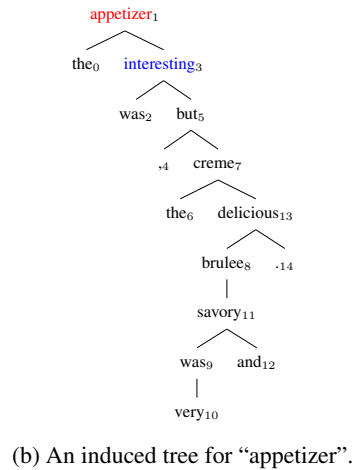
appetizer$_1$

the$_0$ interesting$_3$

was$_2$ but$_5$

,$_4$ creme$_7$

the$_6$ delicious$_{13}$

brulee$_8$ .$_{14}$

savory$_{11}$

was$_9$ and$_{12}$

very$_{10}$

(b) An induced tree for “appetizer”.